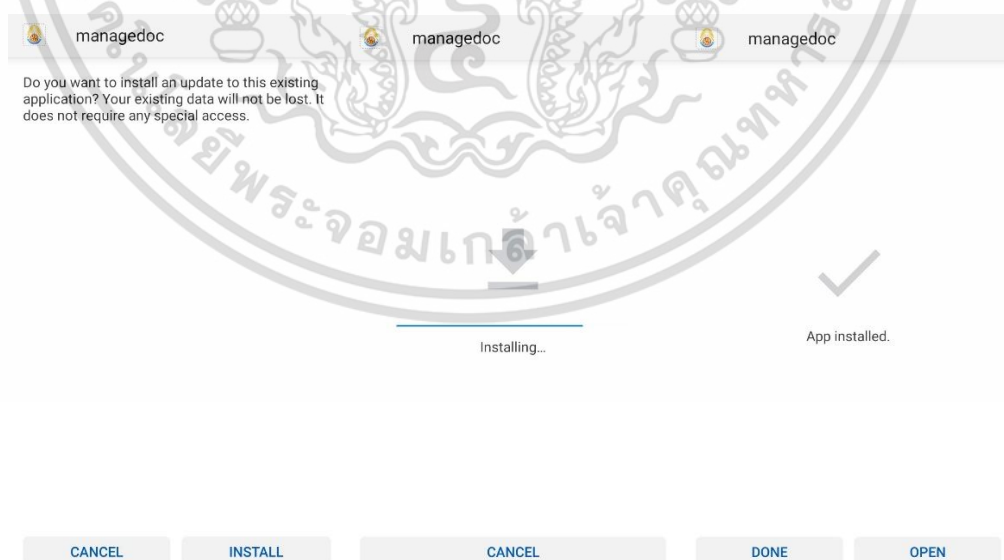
managedoc

Do you want to install an update to this existing application? Your existing data will not be lost. It does not require any special access.

CANCEL INSTALL

managedoc

Installing...

CANCEL

managedoc

App installed.

DONE OPEN

พระจอมเกล้าเจ้าคุณทหาร